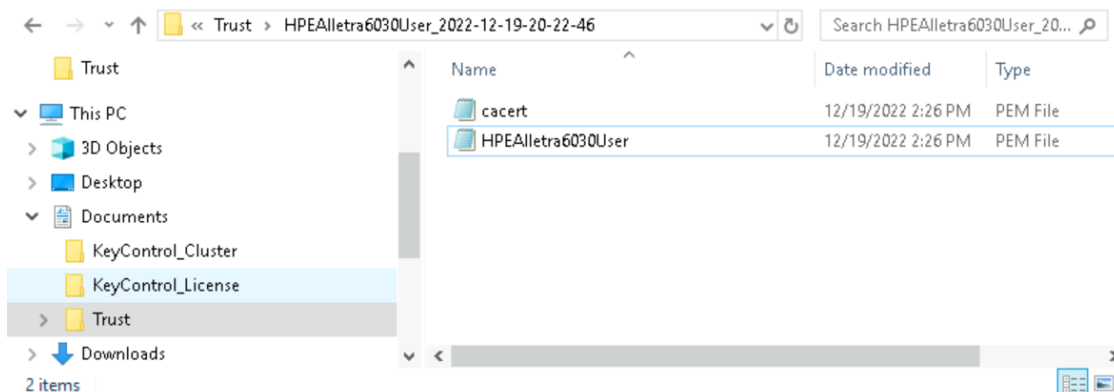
« Trust › HPEAlletra6030User_2022-12-19-20-22-46

Search HPEAlletra6030User_20...

Trust

This PC

3D Objects

Desktop

Documents

KeyControl_Cluster

KeyControl_License

Trust

Downloads

| Name | Date modified | Type |
|---|---|---|
| cacert | 12/19/2022 2:26 PM | PEM File |
| HPEAlletra6030User | 12/19/2022 2:26 PM | PEM File |

2 items